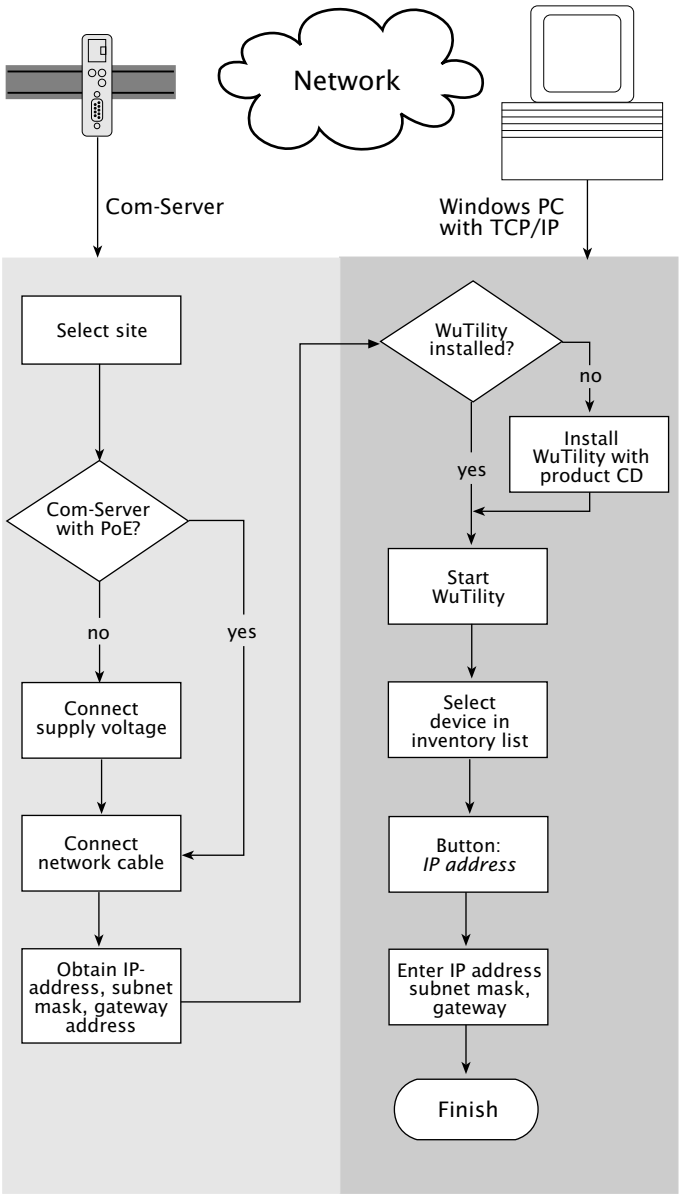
Network

Com-Server

Windows PC with TCP/IP

Select site

Com-Server with PoE?

no

yes

Connect supply voltage

Connect network cable

Obtain IP-address, subnet mask, gateway address

WuTility installed?

no

Install WuTility with product CD

yes

Start WuTility

Select device in inventory list

Button: *IP address*

Enter IP address subnet mask, gateway

Finish